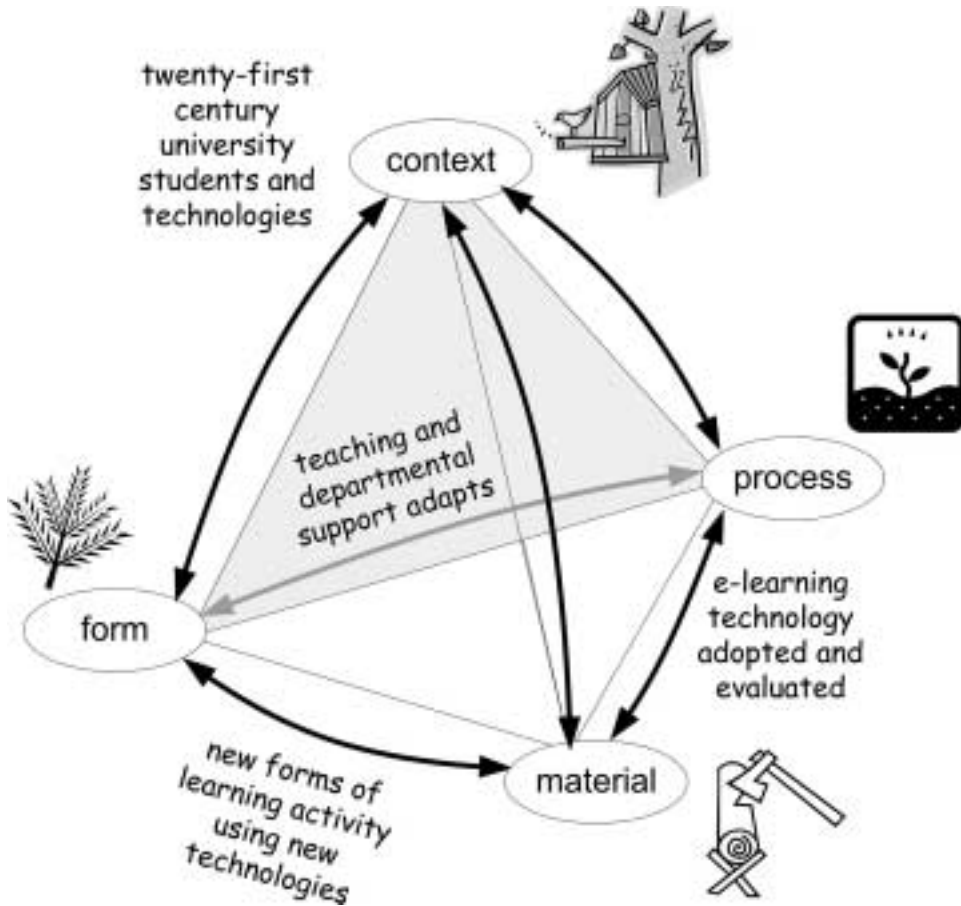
twenty-first century university students and technologies

context

teaching and departmental support adapts

process

form

e-learning technology adopted and evaluated

new forms of learning activity using new technologies

material